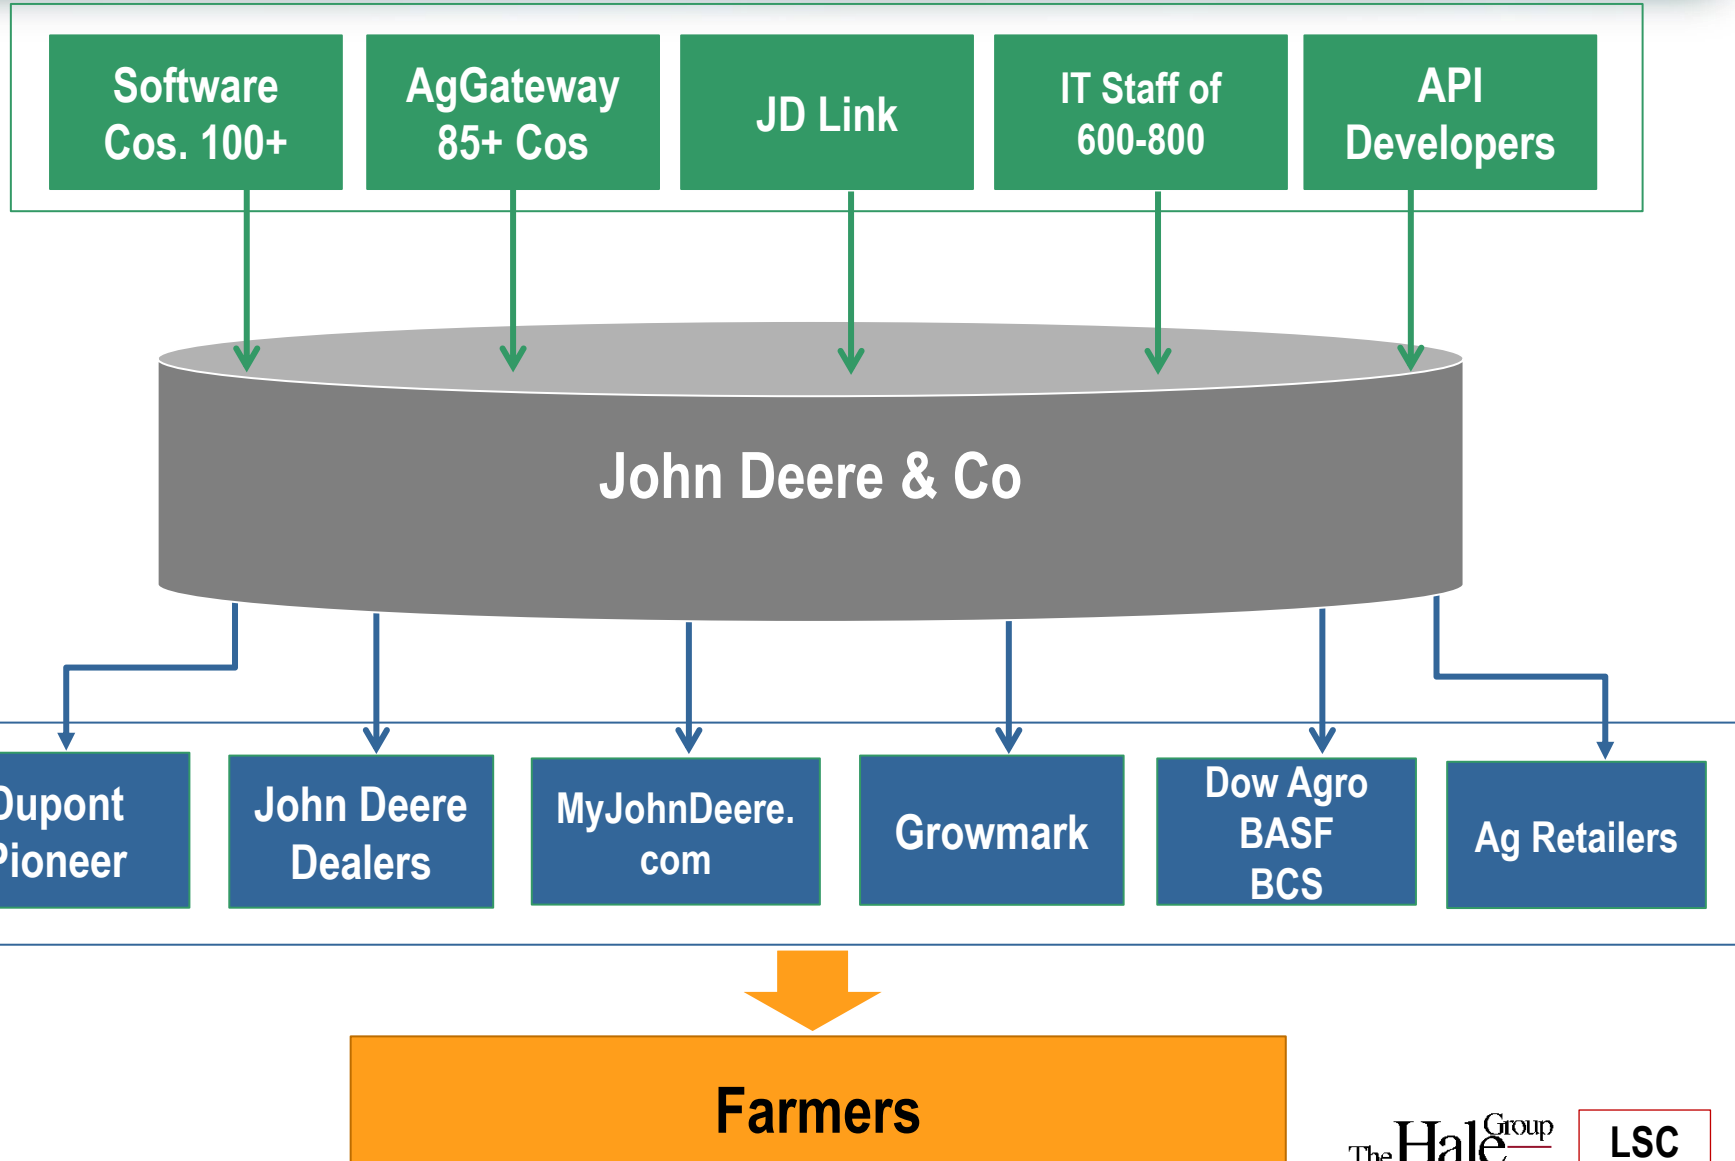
Software Cos. 100+

AgGateway 85+ Cos

JD Link

IT Staff of 600-800

API Developers

John Deere & Co

Dupont Pioneer

John Deere Dealers

MyJohnDeere. com

Growmark

Dow Agro BASF BCS

Ag Retailers

Farmers

The Hale Group

LSC